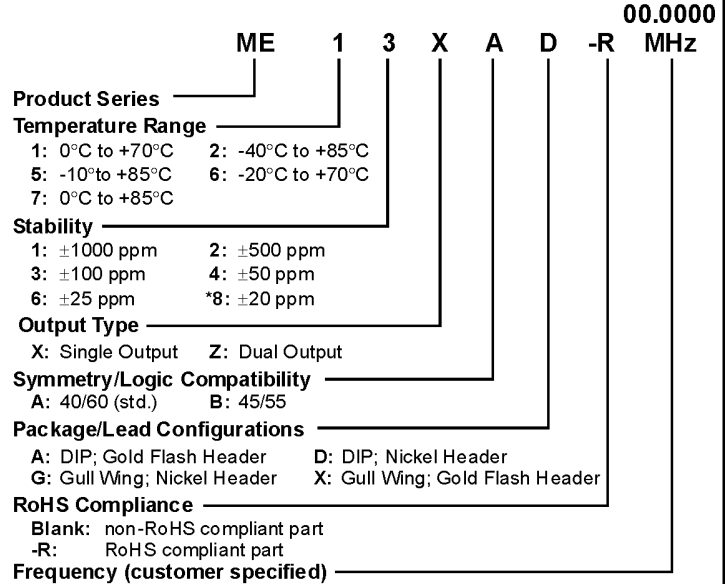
00.0000

ME 1 3 X A D -R MHz

Product Series

Temperature Range

1: 0°C to +70°C 2: -40°C to +85°C
5: -10°to +85°C 6: -20°C to +70°C
7: 0°C to +85°C

Stability

1: $\pm$1000 ppm 2: $\pm$500 ppm
3: $\pm$100 ppm 4: $\pm$50 ppm
6: $\pm$25 ppm *8: $\pm$20 ppm

Output Type

X: Single Output Z: Dual Output

Symmetry/Logic Compatibility

A: 40/60 (std.) B: 45/55

Package/Lead Configurations

A: DIP; Gold Flash Header D: DIP; Nickel Header
G: Gull Wing; Nickel Header X: Gull Wing; Gold Flash Header

RoHS Compliance

Blank: non-RoHS compliant part
-R: RoHS compliant part

Frequency (customer specified)